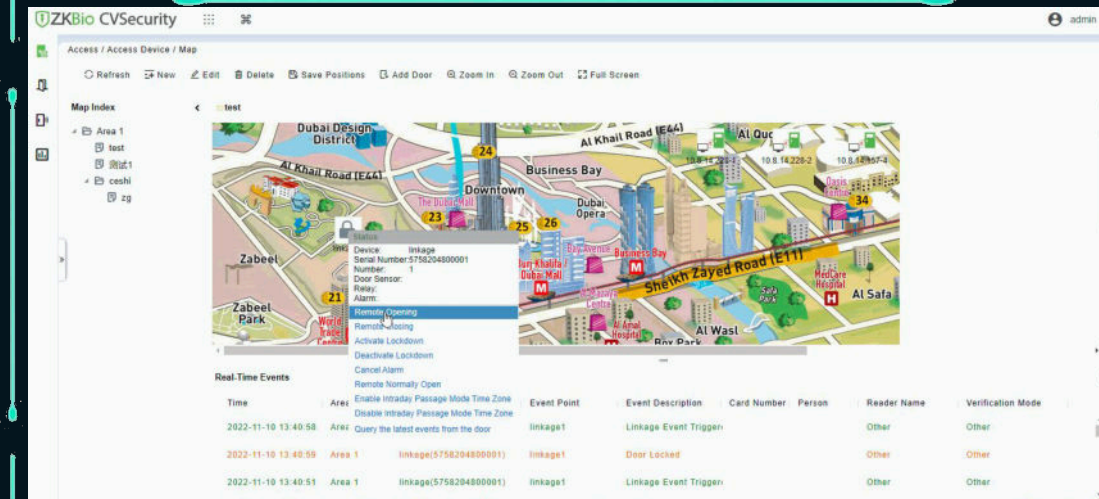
ZKBio CVSecurity

admin

Access / Access Device / Map

Refresh New Edit Delete Save Positions Add Door Zoom In Zoom Out Full Screen

Map Index

Area 1
test
测试1
ceshi
zg

test

Dubai Design District
Al Khail Road (E44)
Al Quoz
10.8.14.228-1
10.8.14.228-2
10.8.14.157-4
24
Al Khail Road (E44)
Business Bay
Downtown
The Dubai Mall
23
25
26
Dubai Opera
Oasis Centre
34
Zabeel
Status
Device: linkage
Serial Number: 5758204800001
Number: 1
Door Sensor:
Relay:
Alarm:
Remote Opening
Remote Closing
Activate Lockdown
Deactivate Lockdown
Cancel Alarm
Remote Normally Open
Enable Intraday Passage Mode Time Zone
Disable Intraday Passage Mode Time Zone
Query the latest events from the door
Burj Khalifa / Dubai Mall
Bay Avenue
Business Bay
Sheikh Zayed Road (E11)
MedCare Hospital
Safa Park
Al Safa
Zabeel Park
21
World Trade Centre
Al Wasl
Al Amal Hospital
Box Park

Real-Time Events

| Time | Area | | Event Point | Event Description | Card Number | Person | Reader Name | Verification Mode |
|---|---|---|---|---|---|---|---|---|
| 2022-11-10 13:40:58 | Area 1 | | linkage1 | Linkage Event Trigger | | | Other | Other |
| 2022-11-10 13:40:59 | Area 1 | linkage(5758204800001) | linkage1 | Door Locked | | | Other | Other |
| 2022-11-10 13:40:51 | Area 1 | linkage(5758204800001) | linkage1 | Linkage Event Trigger | | | Other | Other |